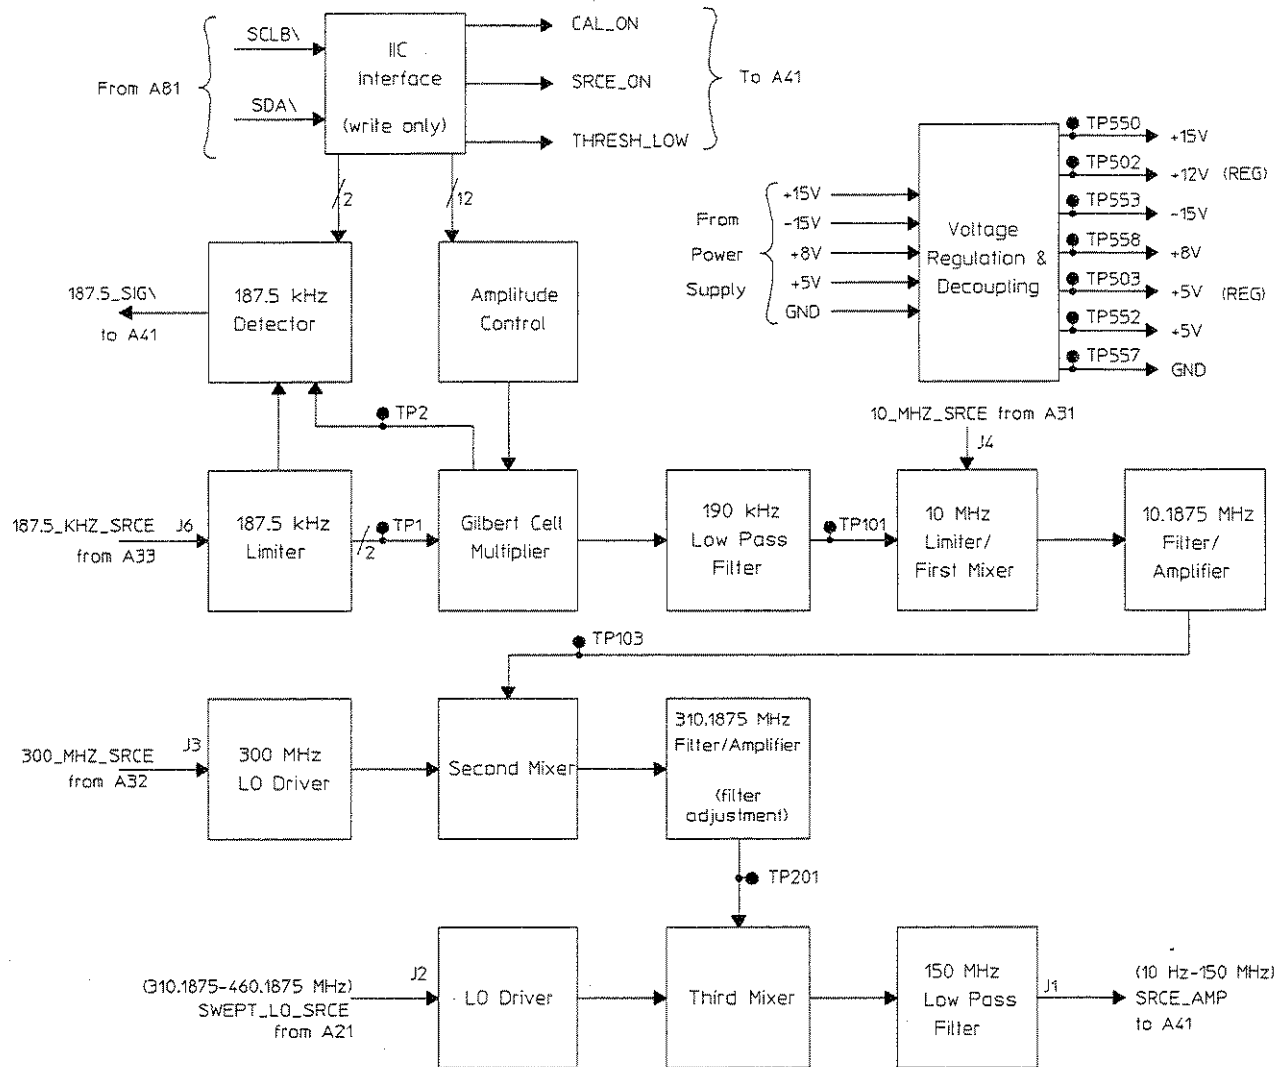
From A81

SCLB\

SDA\

IIC
Interface
(write only)

CAL_ON

SRCE_ON

THRESH_LOW

To A41

2

12

187.5_SIG\
to A41

187.5 kHz
Detector

Amplitude
Control

TP550 +15V
TP502 +12V (REG)
TP553 –15V
TP558 +8V
TP503 +5V (REG)
TP552 +5V
TP557 GND

From
Power
Supply

+15V
–15V
+8V
+5V
GND

Voltage
Regulation &
Decoupling

TP2

10_MHZ_SRCE from A31

J4

187.5_KHZ_SRCE
from A33

J6

187.5 kHz
Limiter

2

TP1

Gilbert Cell
Multiplier

190 kHz
Low Pass
Filter

TP101

10 MHz
Limiter/
First Mixer

10.1875 MHz
Filter/
Amplifier

TP103

300_MHZ_SRCE
from A32

J3

300 MHz
LO Driver

Second Mixer

310.1875 MHz
Filter/Amplifier
(filter
adjustment)

TP201

(310.1875–460.1875 MHz)
SWEPT_LO_SRCE
from A21

J2

LO Driver

Third Mixer

150 MHz
Low Pass
Filter

J1

(10 Hz–150 MHz)
SRCE_AMP
to A41